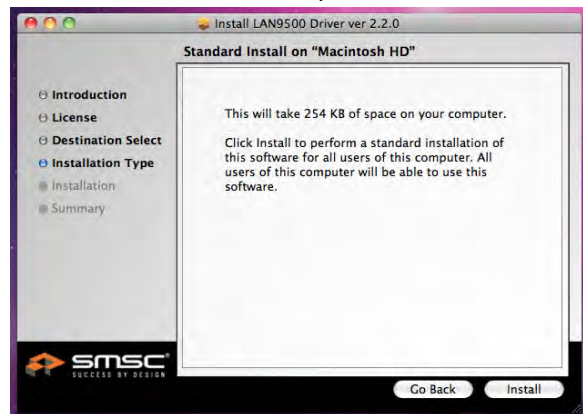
Install LAN9500 Driver ver 2.2.0

Standard Install on "Macintosh HD"

Introduction
License
Destination Select
Installation Type
Installation
Summary

This will take 254 KB of space on your computer.

Click Install to perform a standard installation of this software for all users of this computer. All users of this computer will be able to use this software.

SMSC
SUCCESS BY DESIGN

Go Back
Install